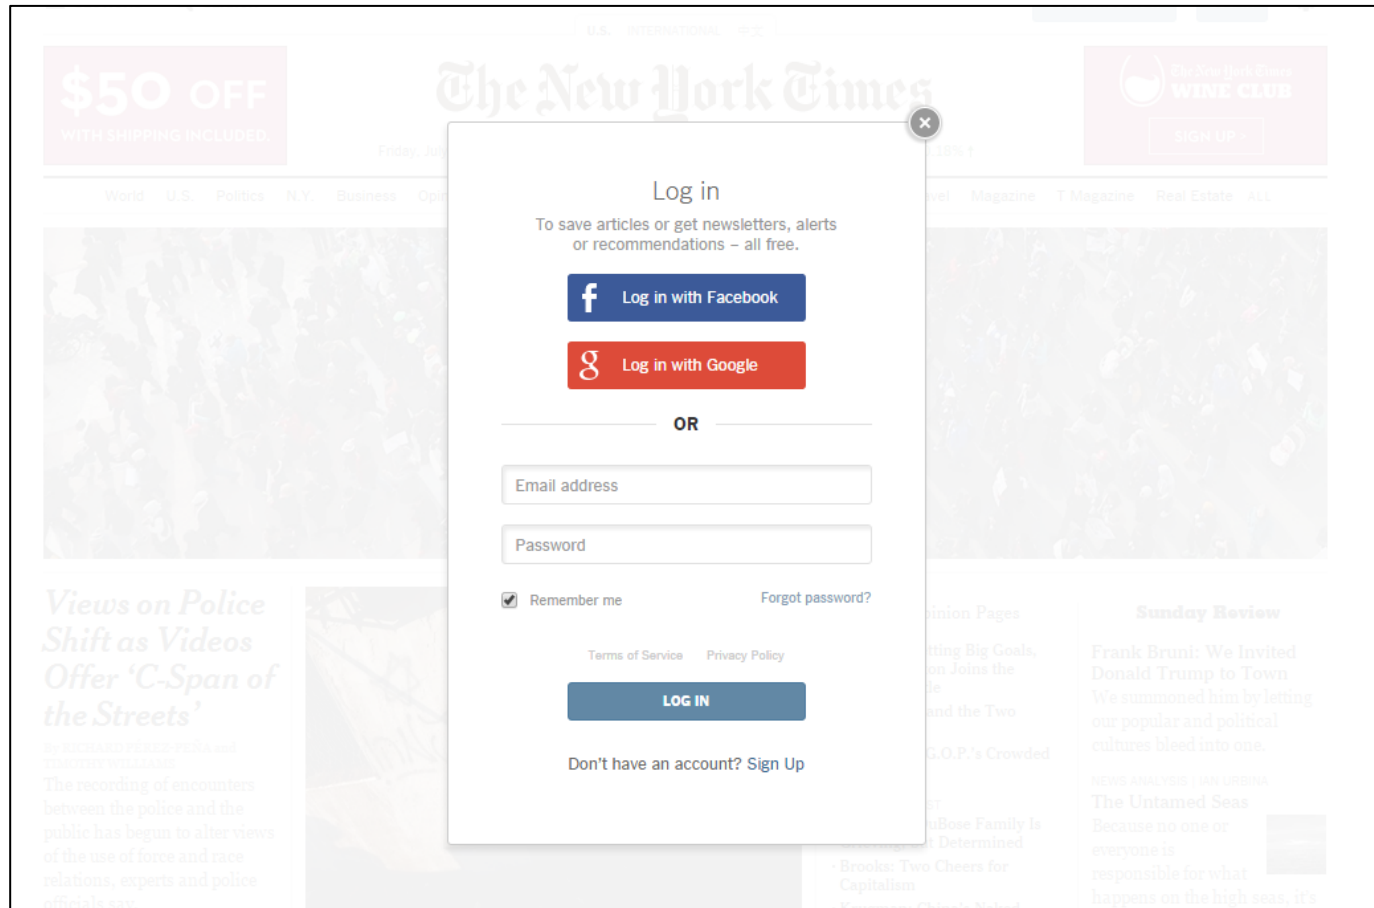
U.S. INTERNATIONAL 中文

$50 OFF
WITH SHIPPING INCLUDED.

The New York Times

The New York Times
WINE CLUB
SIGN UP ›

Friday, Jul

World U.S. Politics N.Y. Business Opi vel Magazine T Magazine Real Estate ALL

Log in

To save articles or get newsletters, alerts or recommendations – all free.

Log in with Facebook

Log in with Google

OR

Email address

Password

Remember me

Forgot password?

Terms of Service Privacy Policy

LOG IN

Don't have an account? Sign Up

Views on Police Shift as Videos Offer 'C-Span of the Streets'

By RICHARD PÉREZ-PEÑA and TIMOTHY WILLIAMS

The recording of encounters between the police and the public has begun to alter views of the use of force and race relations, experts and police officials say.

pinion Pages

Sunday Review

Frank Bruni: We Invited Donald Trump to Town
We summoned him by letting our popular and political cultures bleed into one.

NEWS ANALYSIS | IAN URBINA
The Untamed Seas
Because no one or everyone is responsible for what happens on the high seas, it's

Brooks: Two Cheers for Capitalism